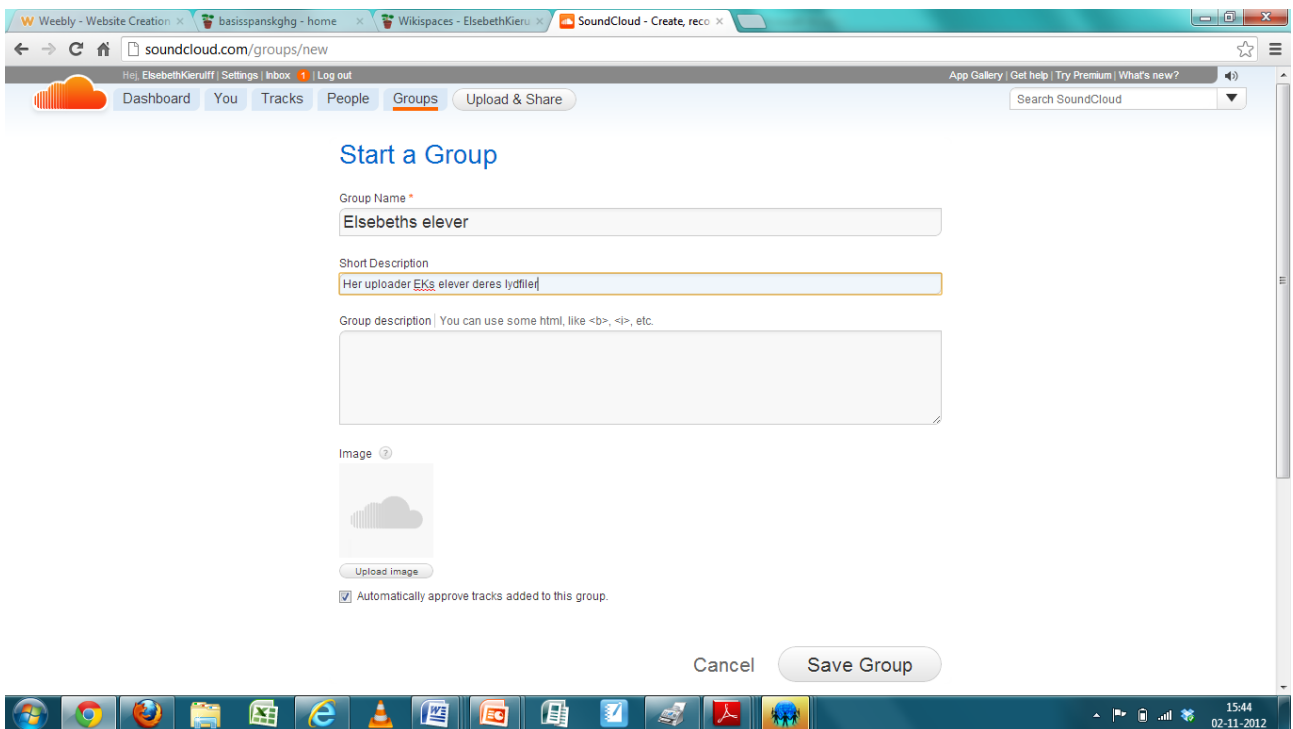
Weebly - Website Creation ×
basisspanskghg - home ×
Wikispaces - ElsebethKieru ×
SoundCloud - Create, reco ×

soundcloud.com/groups/new

Hej, ElsebethKierulff | Settings | Inbox 1 | Log out
App Gallery | Get help | Try Premium | What's new?

Dashboard You Tracks People Groups Upload & Share
Search SoundCloud

Start a Group

Group Name *
Elsebeths elever

Short Description
Her uploader EKs elever deres lydfiler

Group description | You can use some html, like <b>, <i>, etc.

Image ?

Upload image

Automatically approve tracks added to this group.

Cancel Save Group

15:44
02-11-2012